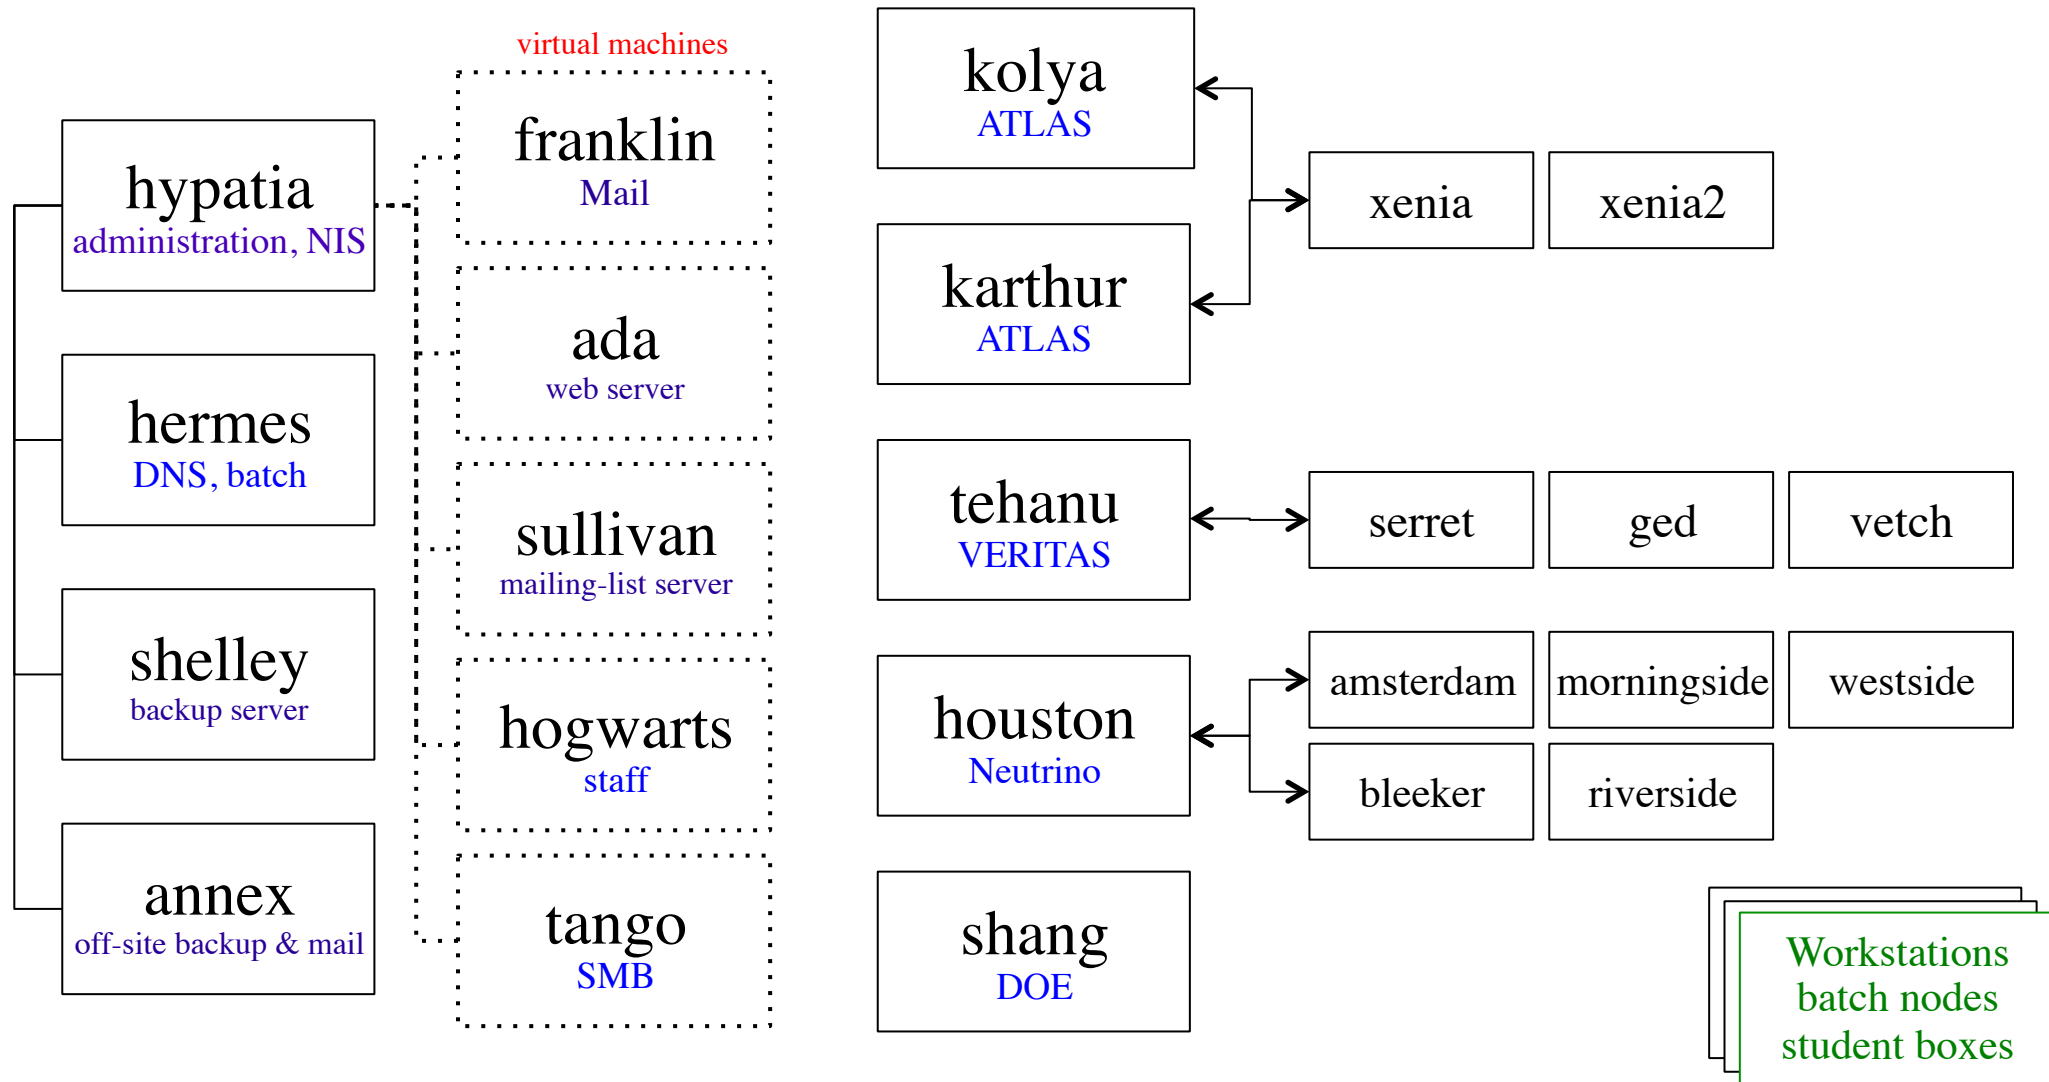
virtual machines

hypatia
administration, NIS

hermes
DNS, batch

shelley
backup server

annex
off-site backup & mail

franklin
Mail

ada
web server

sullivan
mailing-list server

hogwarts
staff

tango
SMB

kolya
ATLAS

karthur
ATLAS

tehanu
VERITAS

houston
Neutrino

shang
DOE

xenia

xenia2

serret

ged

vetch

amsterdam

morningside

westside

bleeker

riverside

Workstations
batch nodes
student boxes